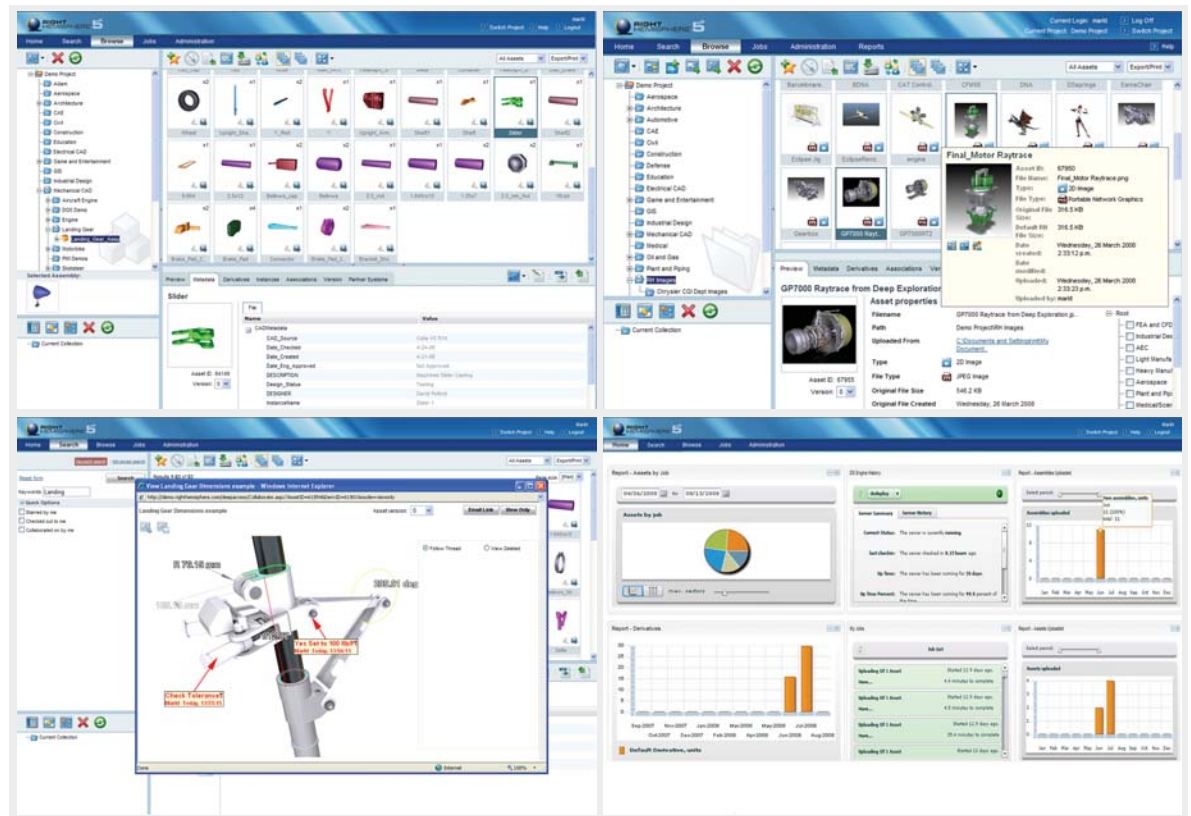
RIGHT HEMISPHERE 5

Switch Project | Help | Logout

Home | Search | Browse | Jobs | Administration

All Assets | Export/Print

Demo Project
Adam
Aerospace
Architecture
CAD
Civil
Construction
Education
Electrical CAD
Game and Entertainment
GIS
Industrial Design
Mechanical CAD
Aircraft Engine
DGX Demo
Engine
Landing Gear
Landing_Gear_Assy
Motorbike
RH Demos
Skeleton

Selected Assembly:

Wheel | Upright_Sha... | Y_Rod | Y | Upright_Arm | Shaft1 | Shaft | Slider | Shaft2

Preview | Metadata | Derivatives | Instances | Associations | Version | Partner Systems

Slider

Name | Value
CADMetadata
CAD_Source
Date_Checked
Date_Created
Date_Eng_Approved | Not Approved
DESCRIPTION
Design_Status | Testing
DESIGNER
InstanceName

Asset ID: 84149
Version: 0

Current Collection

RIGHT HEMISPHERE 5

Current Login: markt | Log Off
Current Project: Demo Project | Switch Project

Home | Search | Browse | Jobs | Administration | Reports

Help

All Assets | Export/Print

Demo Project
Aerospace
Architecture
Automotive
CAE
Civil
Construction
Defense
Education
Electrical CAD
Game and Entertainment
GIS
Industrial Design
Mechanical CAD
Medical
Oil and Gas
Plant and Piping
RH Images
Chrysler CGI Dept Images

Barcelonaire | 3DNA | CAT Control | CPM06 | DNA | DSsprings | SameChair

Eclipse Jig | EclipseRend... | engine | Gearbox | GP7000 Rayt... | GP7000RT2

Final_Motor Raytrace

Asset ID: 67950
File Name: Final_Motor Raytrace.png
Type: 2D Image
File Type: Portable Network Graphics
Original File Size: 316.5 KB
Default RH File Size: 316.5 KB
Date created: Wednesday, 26 March 2008 2:33:13 p.m.
Date modified:
Uploaded: Wednesday, 26 March 2008 2:33:23 p.m.
Uploaded by: markt

Preview | Metadata | Derivatives | Associations | Ver

GP7000 Raytrace from Deep Exploration

Asset properties

Filename | GP7000 Raytrace from Deep Exploration.jp..
Path | Demo Project\RH Images
Uploaded From | C:\Documents and Settings\rhtility Document...
Type | 2D Image
File Type | JPEG Image
Original File Size | 546.2 KB
Original File Created | Wednesday, 26 March 2008

Asset ID: 67955
Version: 0

Root
FEA and CFD
Industrial Des
AEC
Light Manufa
Heavy Manuf
Aerospace
Plant and Pip
Medical/Scien

Current Collection

RIGHT HEMISPHERE 5

Switch Project | Help | Logout

Home | Search | Browse | Jobs | Administration

Keywords: Landing
Search
Quick Options
Starred by me
Checked out to me
Collaborated on by me

View Landing Gear Dimensions example - Windows Internet Explorer

Landing Gear Dimensions example
Asset version: 0
Email Link | Show Only

Follow Thread | View Detailed

R 78.16 mm
285.01 deg

Tec Set to 100 lb/FT
MarkT Today, 13:50:11

Check Tolerance!
MarkT Today, 13:53:11

Done | Internet | 100%

Current Collection

RIGHT HEMISPHERE 5

Switch Project | Help | Logout

Home | Search | Browse | Jobs | Administration

Report - Assets by Job
04/26/2008 to 08/13/2008
Assets by job

Report - Assemblies Uploaded
Select period:
Assemblies uploaded

Server Summary | Server History

Current Status: The server is currently running
Last checkin: The server checked in 8.13 hours ago.
Up Time: The server has been running for 39 days.
Up Time Percent: The server has been running for 98.6 percent of the time.

Jan Feb Mar Apr May Jun Jul Aug Sep Oct Nov Dec

Report - Derivatives
Sep-2007 Nov-2007 Jan-2008 Mar-2008 May-2008 Jul-2008
Oct-2007 Dec-2007 Feb-2008 Apr-2008 Jun-2008 Aug-2008
Default Derivative, units

Job list
Uploading 1 Asset
Uploading 1 Asset
Uploading 1 Asset
Uploading 1 Asset

Report - Assets Uploaded
Select period:
Assets uploaded

Jan Feb Mar Apr May Jun Jul Aug Sep Oct Nov Dec